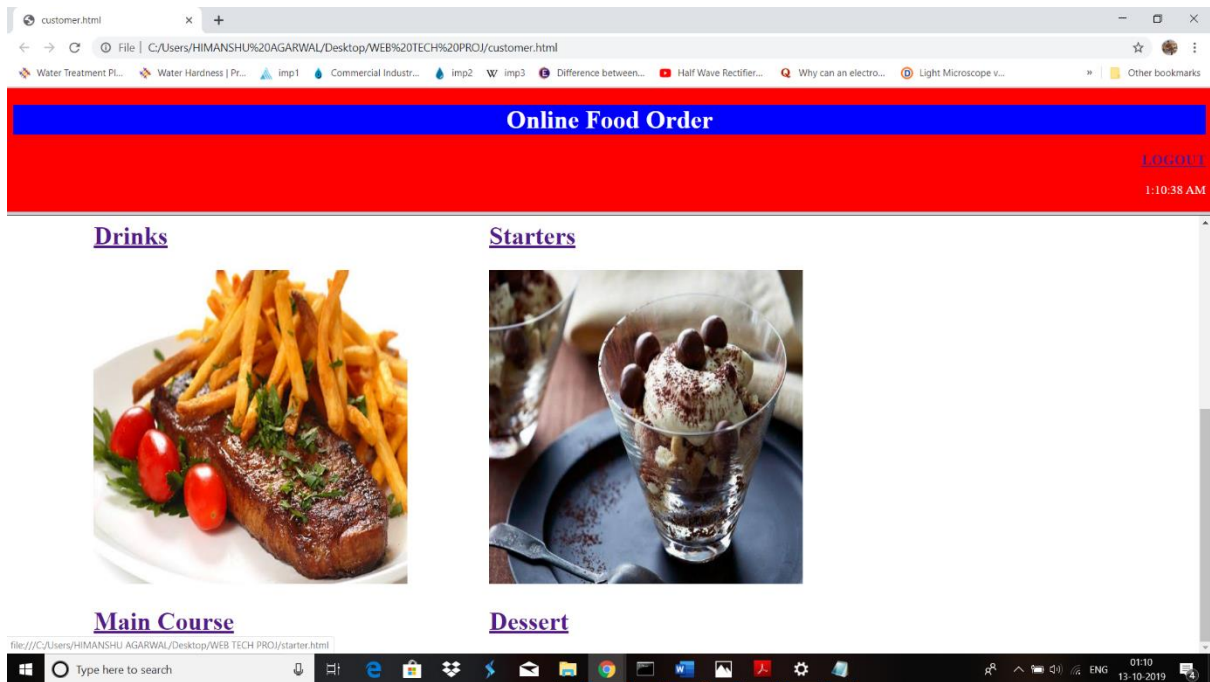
customer.html

File | C:/Users/HIMANSHU%20AGARWAL/Desktop/WEB%20TECH%20PROJ/customer.html

Water Treatment Pl... Water Hardness | Pr... imp1 Commercial Industr... imp2 imp3 Difference between... Half Wave Rectifier... Why can an electro... Light Microscope v... » Other bookmarks

Online Food Order

LOGOUT

1:10:38 AM

Drinks

Starters

Main Course

Dessert

file:///C:/Users/HIMANSHU AGARWAL/Desktop/WEB TECH PROJ/starter.html

Type here to search

ENG 01:10 13-10-2019